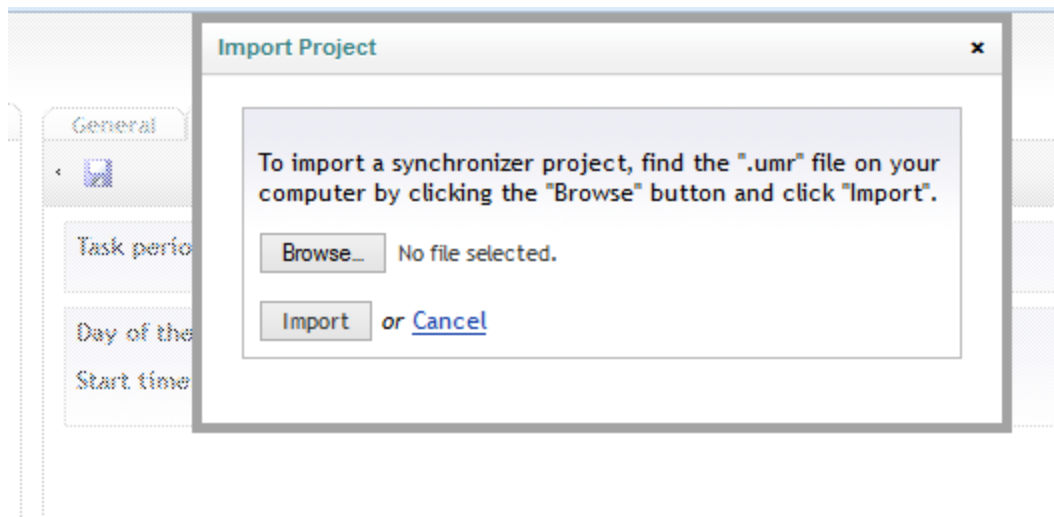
General

Task perio

Day of the

Start time

Import Project

×

To import a synchronizer project, find the ".umr" file on your computer by clicking the "Browse" button and click "Import".

Browse... No file selected.

Import *or* Cancel